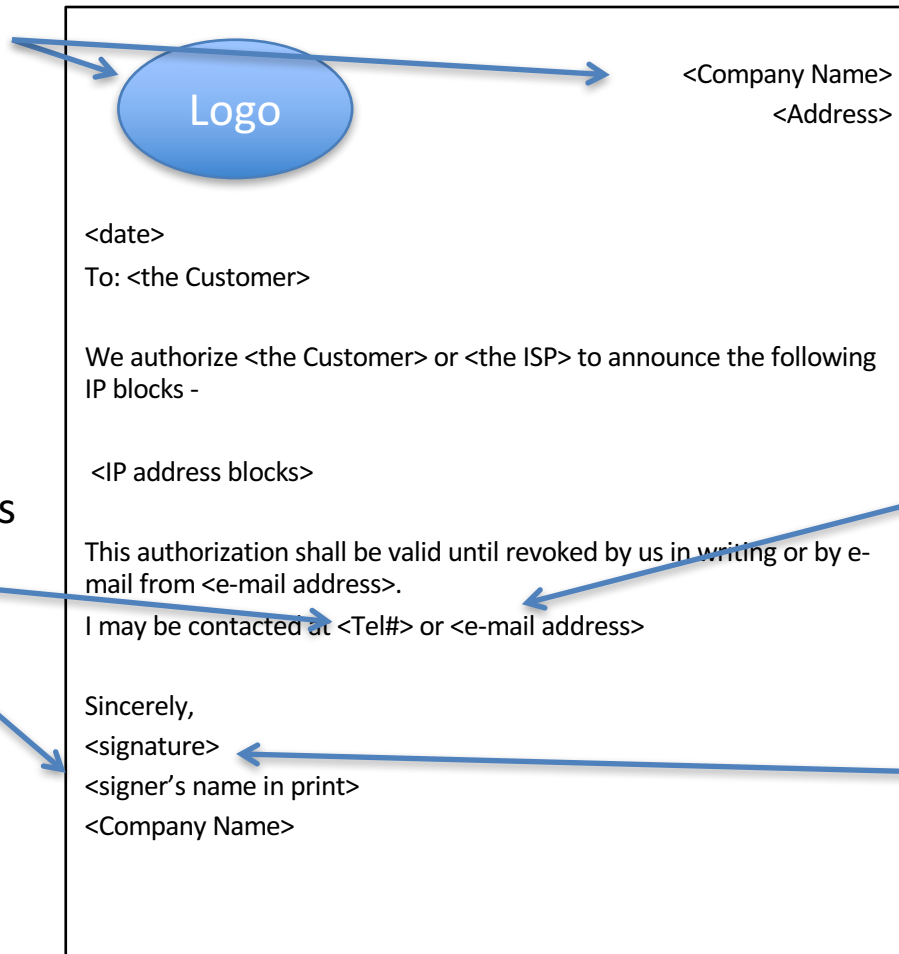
Logo

<Company Name>
<Address>

s

<date>
To: <the Customer>

We authorize <the Customer> or <the ISP> to announce the following IP blocks -

<IP address blocks>

This authorization shall be valid until revoked by us in writing or by e-mail from <e-mail address>.
I may be contacted at <Tel#> or <e-mail address>

Sincerely,
<signature>
<signer's name in print>
<Company Name>